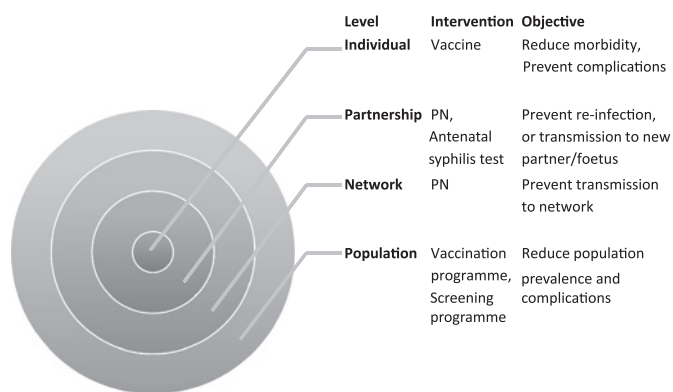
| Level | Intervention | Objective |
|---|---|---|
| Individual | Vaccine | Reduce morbidity, Prevent complications |
| Partnership | PN, Antenatal syphilis test | Prevent re-infection, or transmission to new partner/foetus |
| Network | PN | Prevent transmission to network |
| Population | Vaccination programme, Screening programme | Reduce population prevalence and complications |